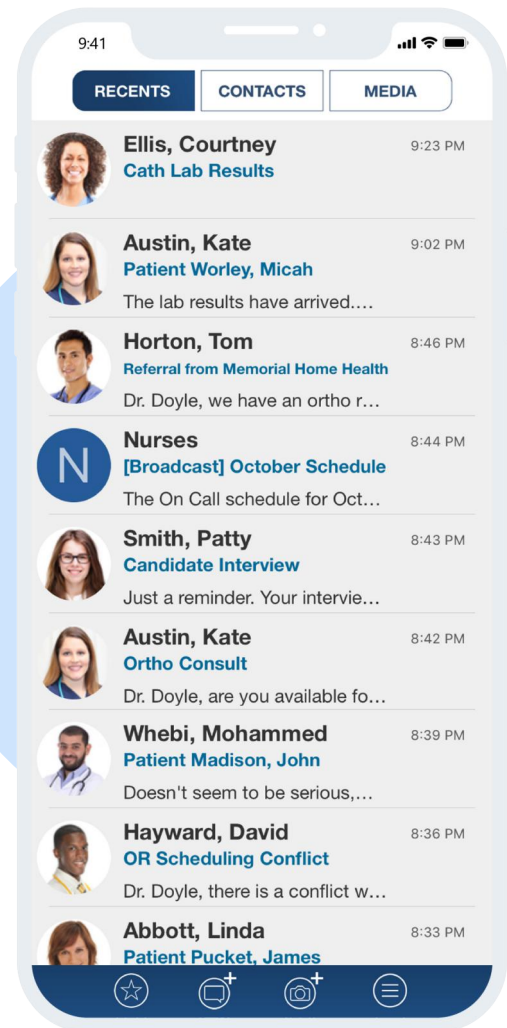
9:41

RECENTS CONTACTS MEDIA

Ellis, Courtney 9:23 PM
Cath Lab Results

Austin, Kate 9:02 PM
Patient Worley, Micah
The lab results have arrived....

Horton, Tom 8:46 PM
Referral from Memorial Home Health
Dr. Doyle, we have an ortho r...

N
Nurses 8:44 PM
[Broadcast] October Schedule
The On Call schedule for Oct...

Smith, Patty 8:43 PM
Candidate Interview
Just a reminder. Your intervie...

Austin, Kate 8:42 PM
Ortho Consult
Dr. Doyle, are you available fo...

Whebi, Mohammed 8:39 PM
Patient Madison, John
Doesn't seem to be serious,...

Hayward, David 8:36 PM
OR Scheduling Conflict
Dr. Doyle, there is a conflict w...

Abbott, Linda 8:33 PM
Patient Pucket, James